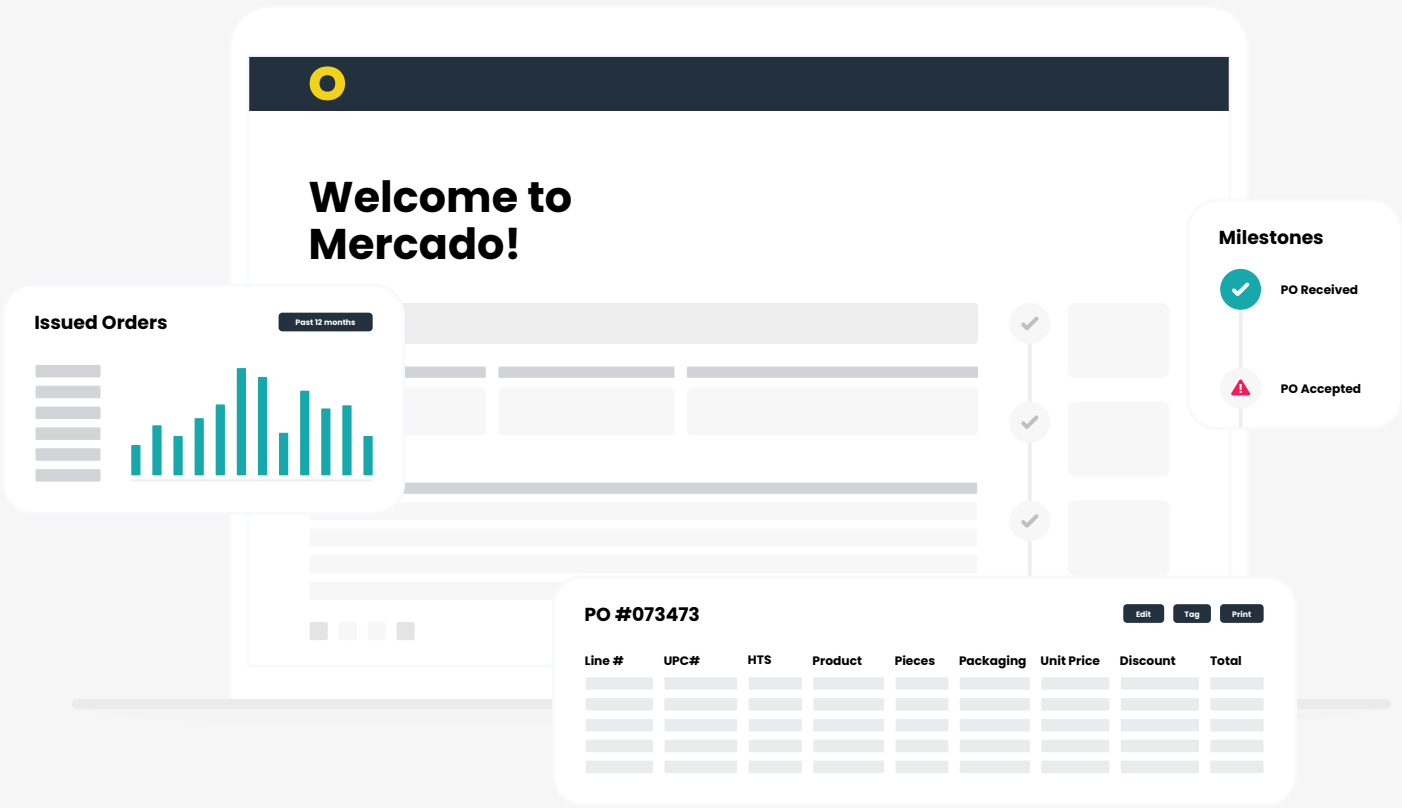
Welcome to Mercado!

Issued Orders

Past 12 months

Milestones

PO Received

PO Accepted

PO #073473

Edit

Tag

Print

| Line # | UPC# | HTS | Product | Pieces | Packaging | Unit Price | Discount | Total |
|---|---|---|---|---|---|---|---|---|